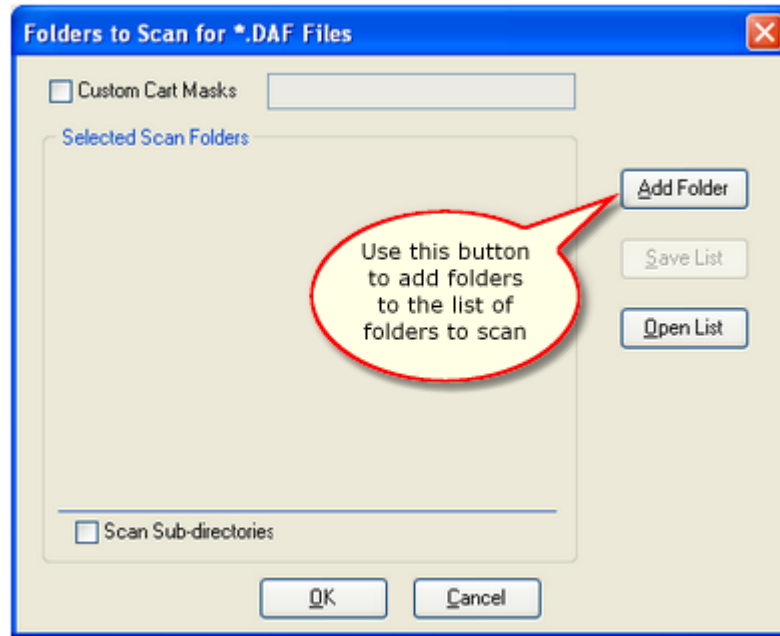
Folders to Scan for *.DAF Files

Custom Cart Masks

Selected Scan Folders

Add Folder

Save List

Open List

Use this button to add folders to the list of folders to scan

Scan Sub-directories

OK

Cancel